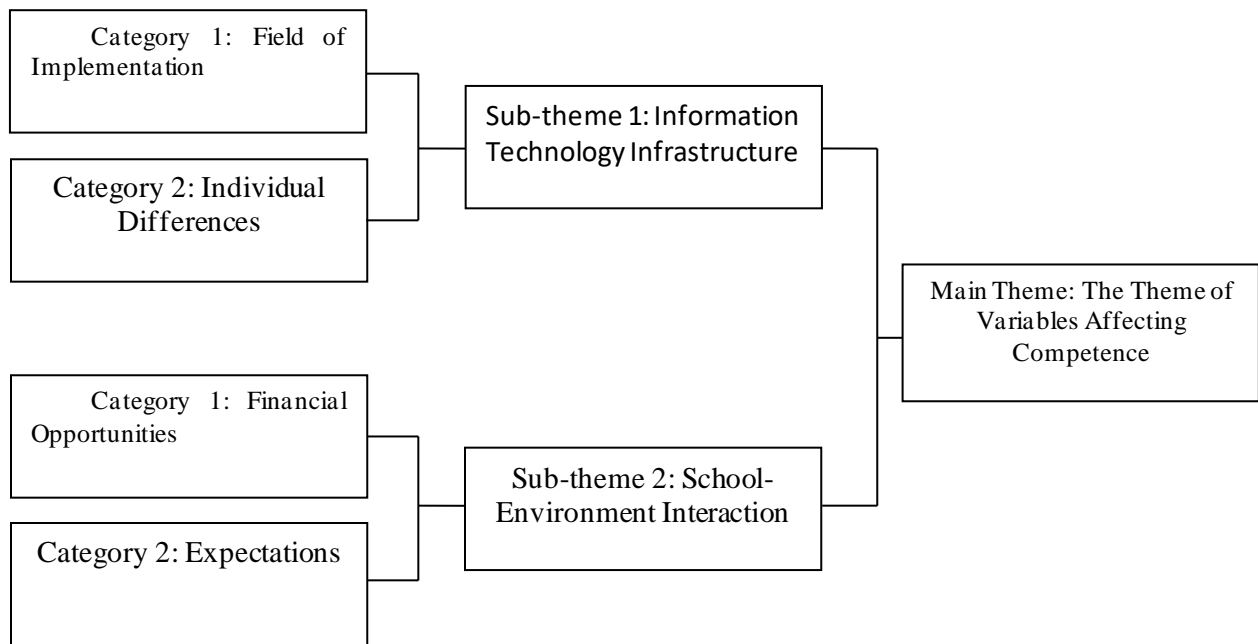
Category 1: Field of Implementation

Category 2: Individual Differences

Sub-theme 1: Information Technology Infrastructure

Main Theme: The Theme of Variables Affecting Competence

Category 1: Financial Opportunities

Category 2: Expectations

Sub-theme 2: School-Environment Interaction